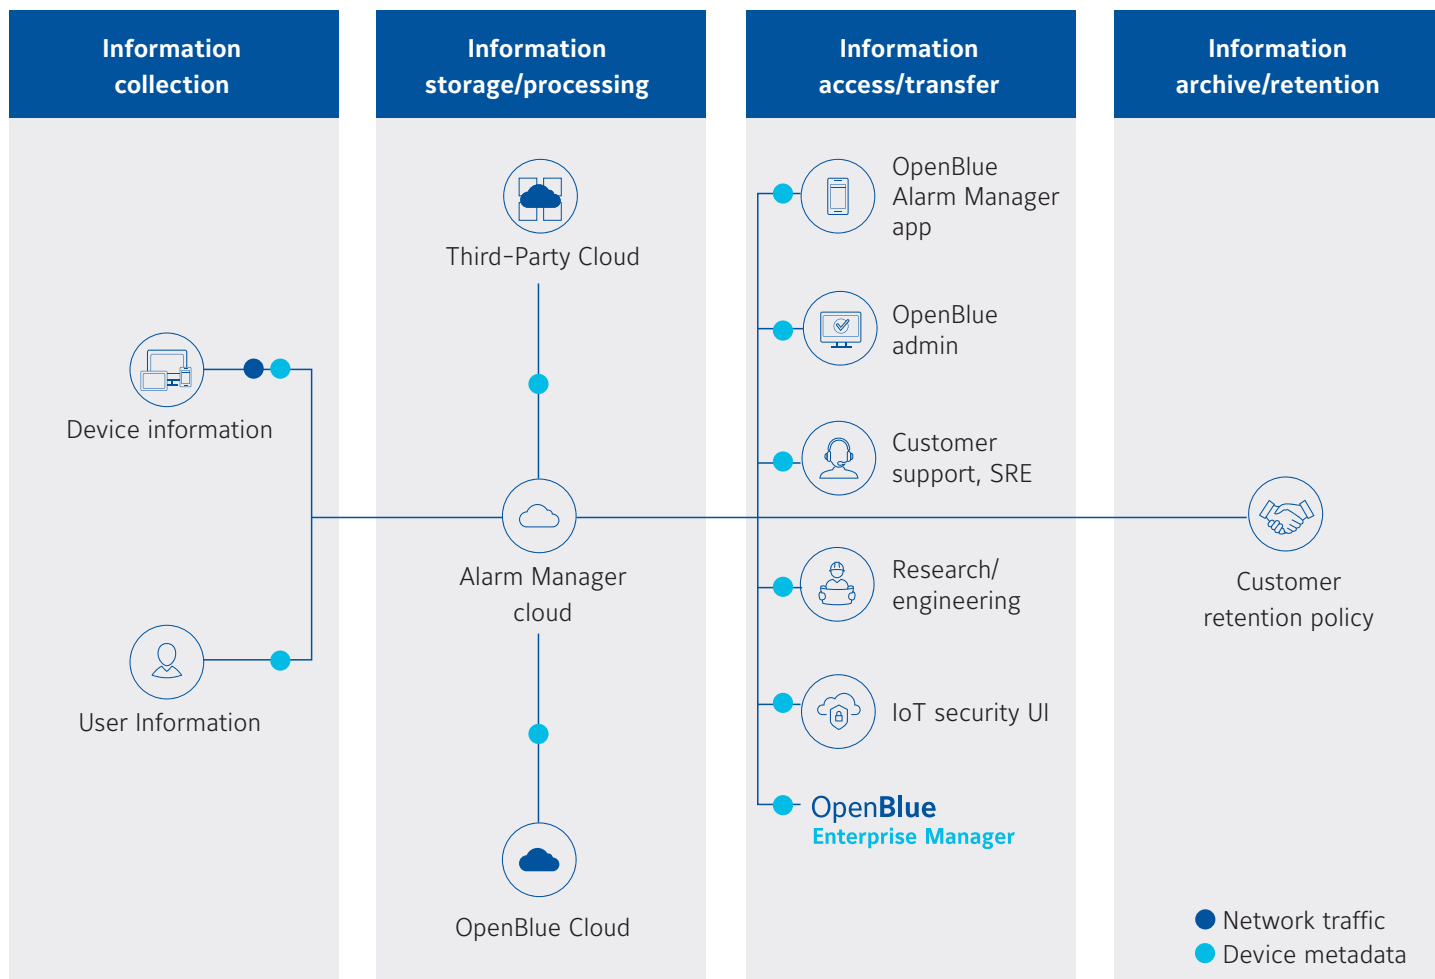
Information collection

Information storage/processing

Information access/transfer

Information archive/retention

Third-Party Cloud

OpenBlue Alarm Manager app

OpenBlue admin

Device information

Customer support, SRE

Alarm Manager cloud

Research/ engineering

Customer retention policy

User Information

IoT security UI

OpenBlue
Enterprise Manager

OpenBlue Cloud

Network traffic
Device metadata